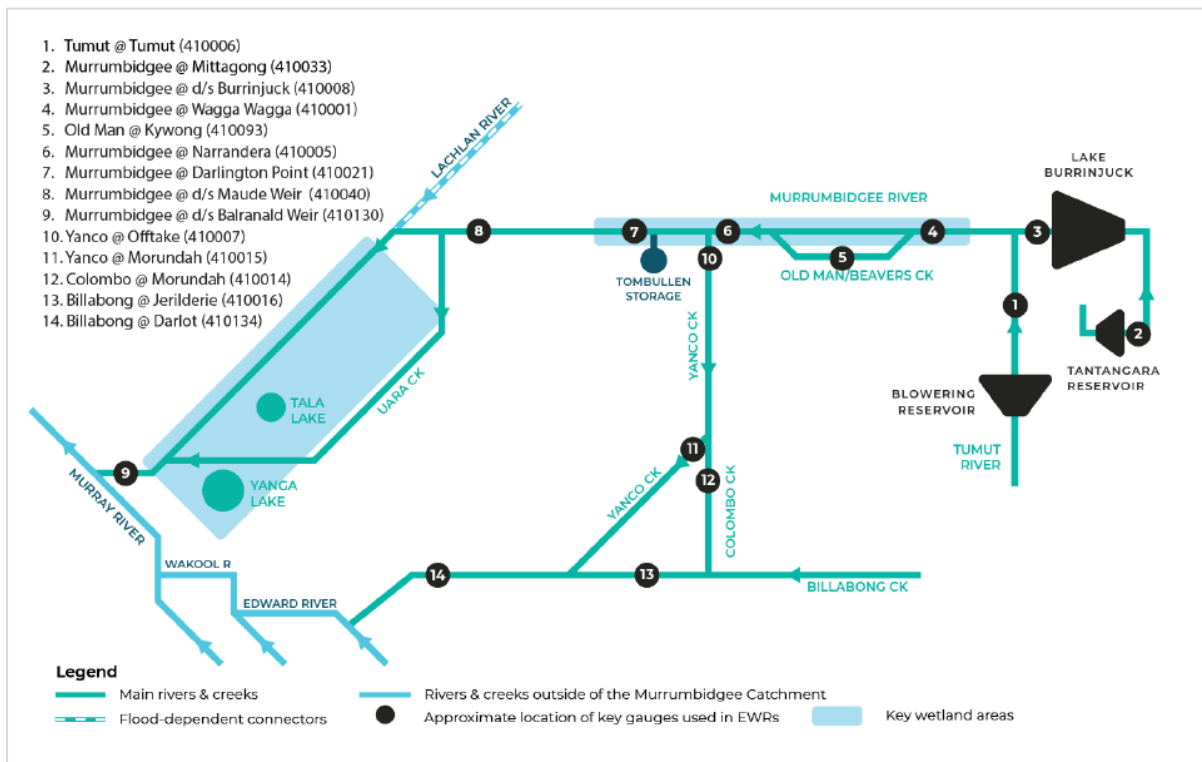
1. Tumut @ Tumut (410006)
2. Murrumbidgee @ Mittagong (410033)
3. Murrumbidgee @ d/s Burrinjuck (410008)
4. Murrumbidgee @ Wagga Wagga (410001)
5. Old Man @ Kywong (410093)
6. Murrumbidgee @ Narrandera (410005)
7. Murrumbidgee @ Darlington Point (410021)
8. Murrumbidgee @ d/s Maude Weir (410040)
9. Murrumbidgee @ d/s Balranald Weir (410130)
10. Yanco @ Offtake (410007)
11. Yanco @ Morundah (410015)
12. Colombo @ Morundah (410014)
13. Billabong @ Jerilderie (410016)
14. Billabong @ Darlot (410134)

LACHLAN RIVER

LAKE BURRINJUCK

MURRUMBIDGEE RIVER

8 7 6 4 3

TOMBULLEN STORAGE

10

5

OLD MAN/BEAVERS CK

1

2

TANTANGARA RESERVOIR

BLOWERING RESERVOIR

TUMUT RIVER

YANCO CK

UARA CK

TALA LAKE

YANGA LAKE

9

MURRAY RIVER

11

12

YANCO CK

COLOMBO CK

WAKOOL R

EDWARD RIVER

14

13

BILLABONG CK

Legend
Main rivers & creeks
Flood-dependent connectors
Rivers & creeks outside of the Murrumbidgee Catchment
Approximate location of key gauges used in EWRs
Key wetland areas